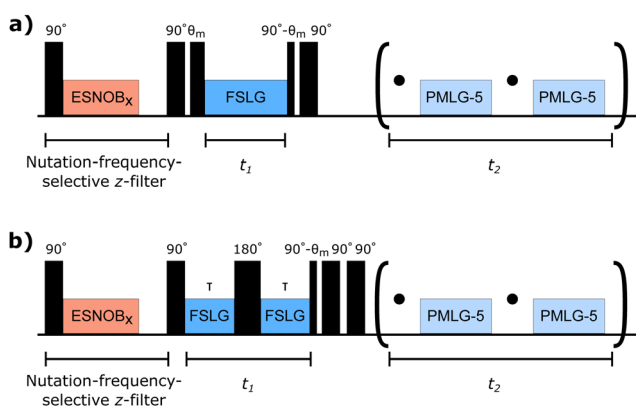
a)

90˚ ESNOB$_X$ 90˚ θ$_m$ FSLG 90˚-θ$_m$ 90˚ PMLG-5 PMLG-5

Nutation-frequency-selective $z$-filter $t_1$ $t_2$

b)

90˚ ESNOB$_X$ 90˚ τ FSLG 180˚ τ FSLG 90˚-θ$_m$ 90˚ 90˚ PMLG-5 PMLG-5

Nutation-frequency-selective $z$-filter $t_1$ $t_2$